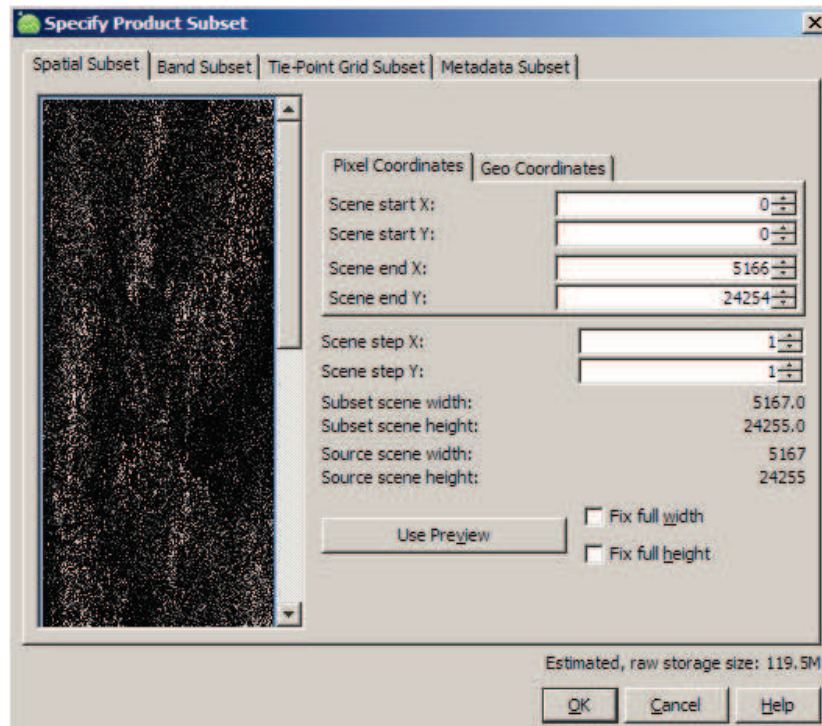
Specify Product Subset

Spatial Subset | Band Subset | Tie-Point Grid Subset | Metadata Subset

Pixel Coordinates | Geo Coordinates

| | |
|---|---|
| Scene start X: | 0 |
| Scene start Y: | 0 |
| Scene end X: | 5166 |
| Scene end Y: | 24254 |
| Scene step X: | 1 |
| Scene step Y: | 1 |
| Subset scene width: | 5167.0 |
| Subset scene height: | 24255.0 |
| Source scene width: | 5167 |
| Source scene height: | 24255 |

Use Preview

Fix full width

Fix full height

Estimated, raw storage size: 119.5M

OK Cancel Help